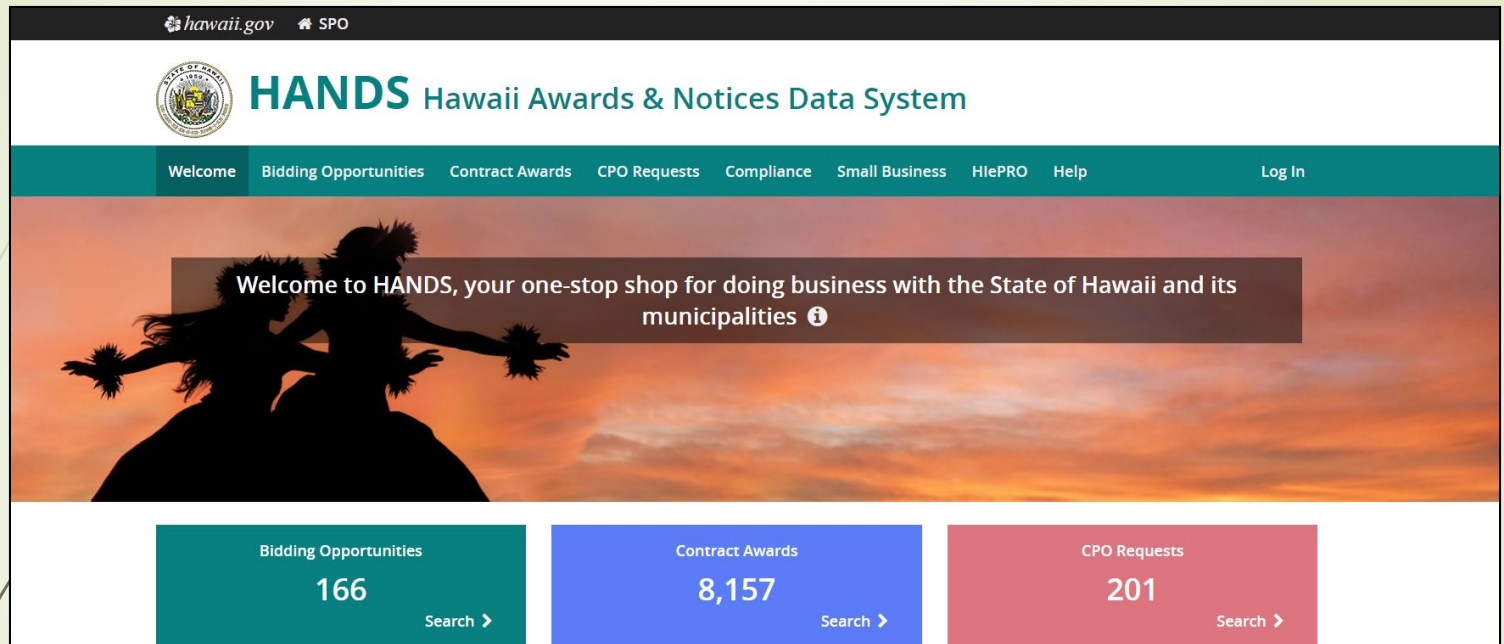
hawaii.gov SPO

HANDS Hawaii Awards & Notices Data System

Welcome Bidding Opportunities Contract Awards CPO Requests Compliance Small Business HIePRO Help Log In

Welcome to HANDS, your one-stop shop for doing business with the State of Hawaii and its municipalities

Bidding Opportunities
166
Search

Contract Awards
8,157
Search

CPO Requests
201
Search